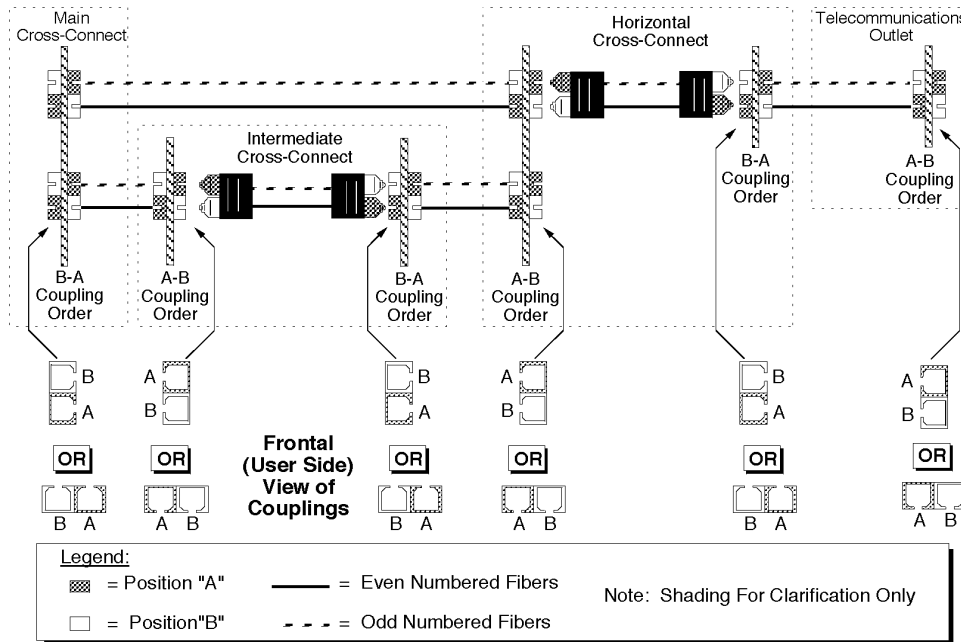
Main Cross-Connect

Horizontal Cross-Connect

Telecommunications Outlet

Intermediate Cross-Connect

B-A Coupling Order

A-B Coupling Order

B-A Coupling Order

A-B Coupling Order

B-A Coupling Order

A-B Coupling Order

B
A

A
B

B
A

A
B

B
A

A
B

Frontal (User Side) View of Couplings

OR

OR

OR

OR

OR

OR

B A

A B

B A

A B

B A

A B

Legend:
= Position "A"
= Position"B"
= Even Numbered Fibers
= Odd Numbered Fibers
Note: Shading For Clarification Only